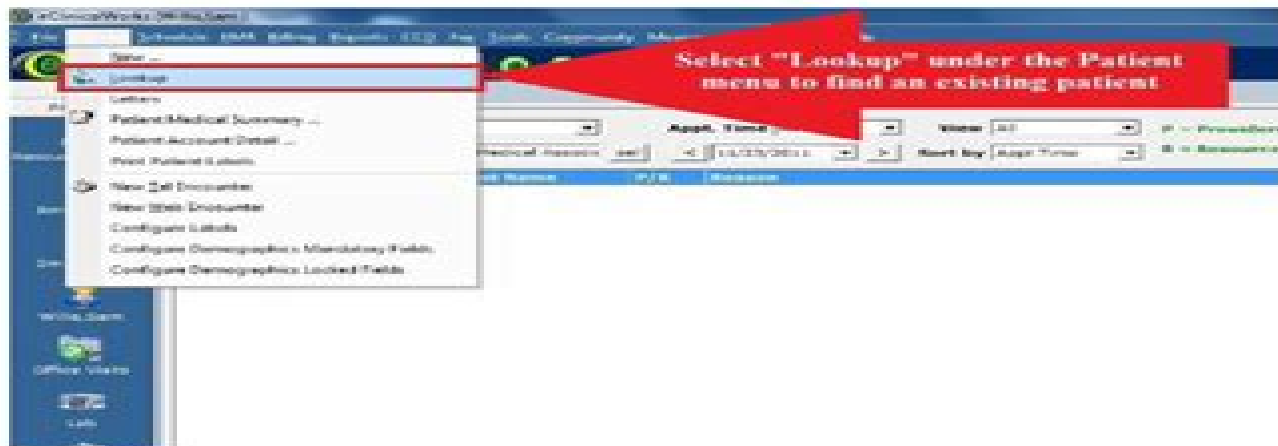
eClinicalWorks (Willis,Sam)

File Schedule EMR Billing Reports CCD Fax Tools Community

New ...
Lookup
Letters
Patient Medical Summary ...
Patient Account Detail ...
Print Patient Labels
New Tel Encounter
New Web Encounter
Configure Labels
Configure Demographics Mandatory Fields
Configure Demographics Locked Fields

Select "Lookup" under the Patient menu to find an existing patient

Appt. Time
View All
Sort by Appt Time
P = Provider
R = Resource
Medical Reason
11/23/2011
Name
P/R
Reason

Willis,Sam
Office Visits
Lab